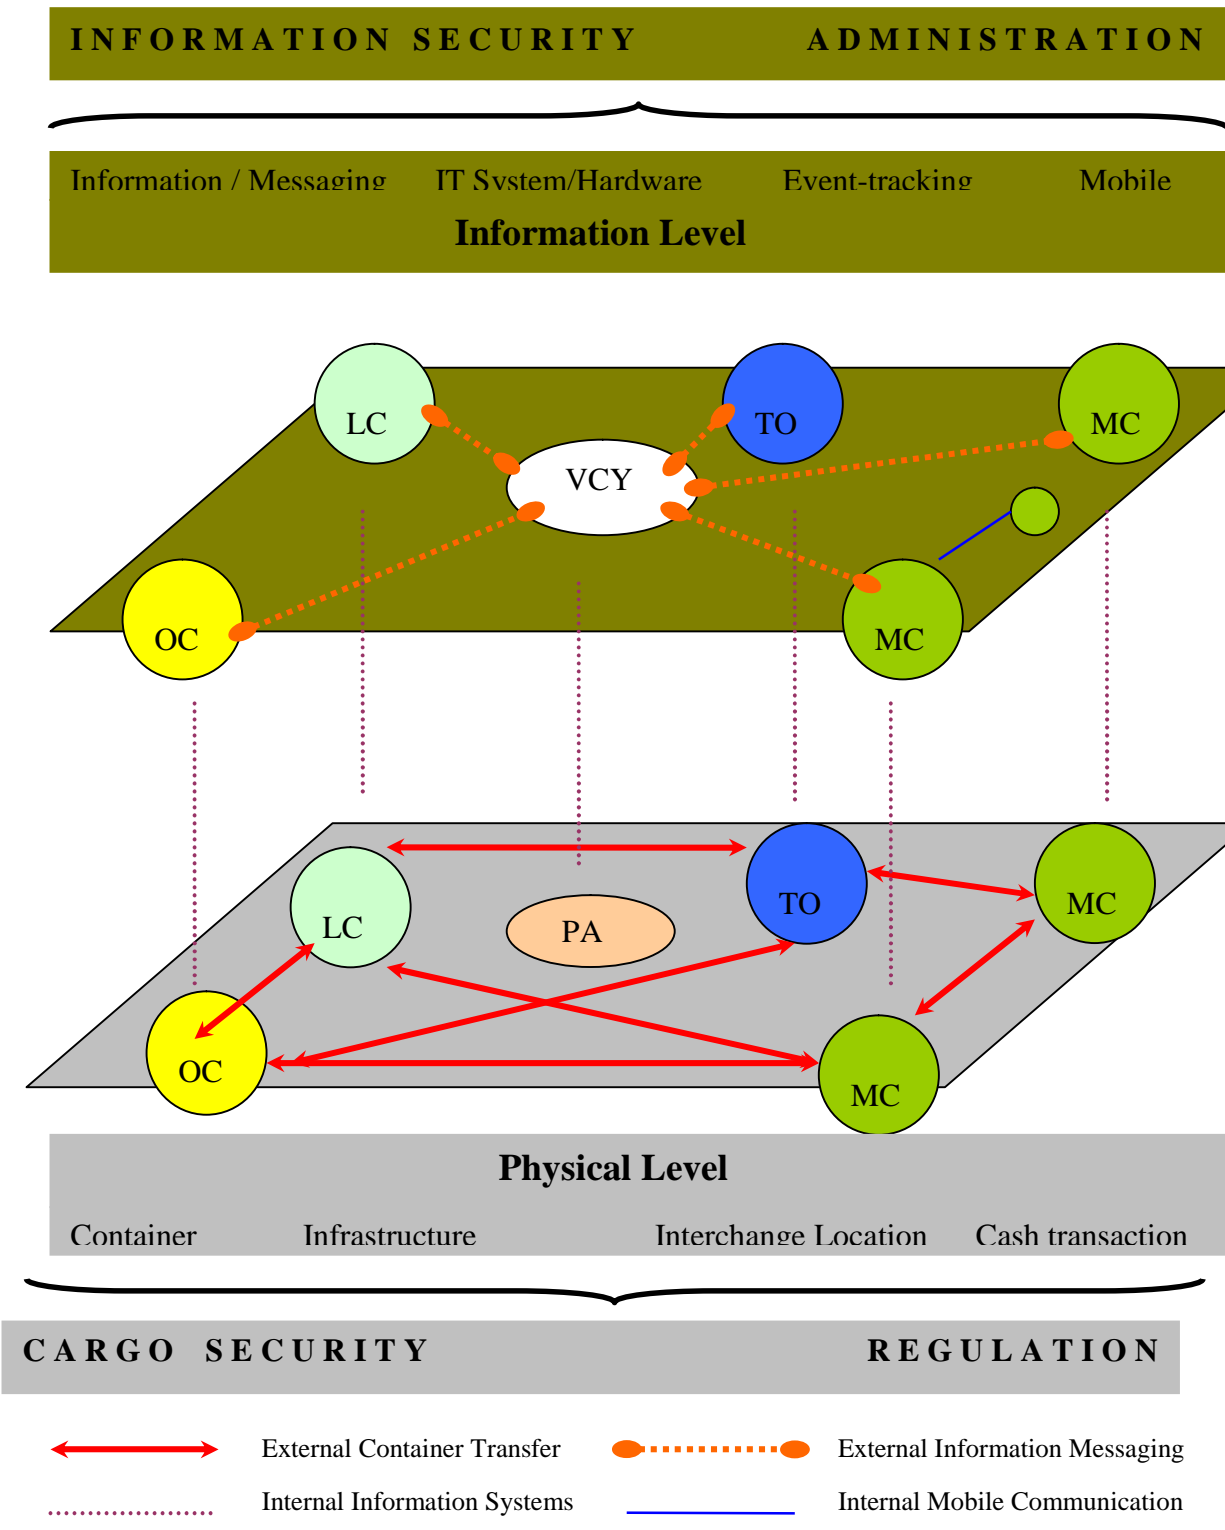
INFORMATION SECURITY ADMINISTRATION

Information / Messaging IT System/Hardware Event-tracking Mobile

Information Level

LC TO MC VCY OC MC

LC TO MC PA OC MC

Physical Level

Container Infrastructure Interchange Location Cash transaction

CARGO SECURITY REGULATION

External Container Transfer External Information Messaging

Internal Information Systems Internal Mobile Communication